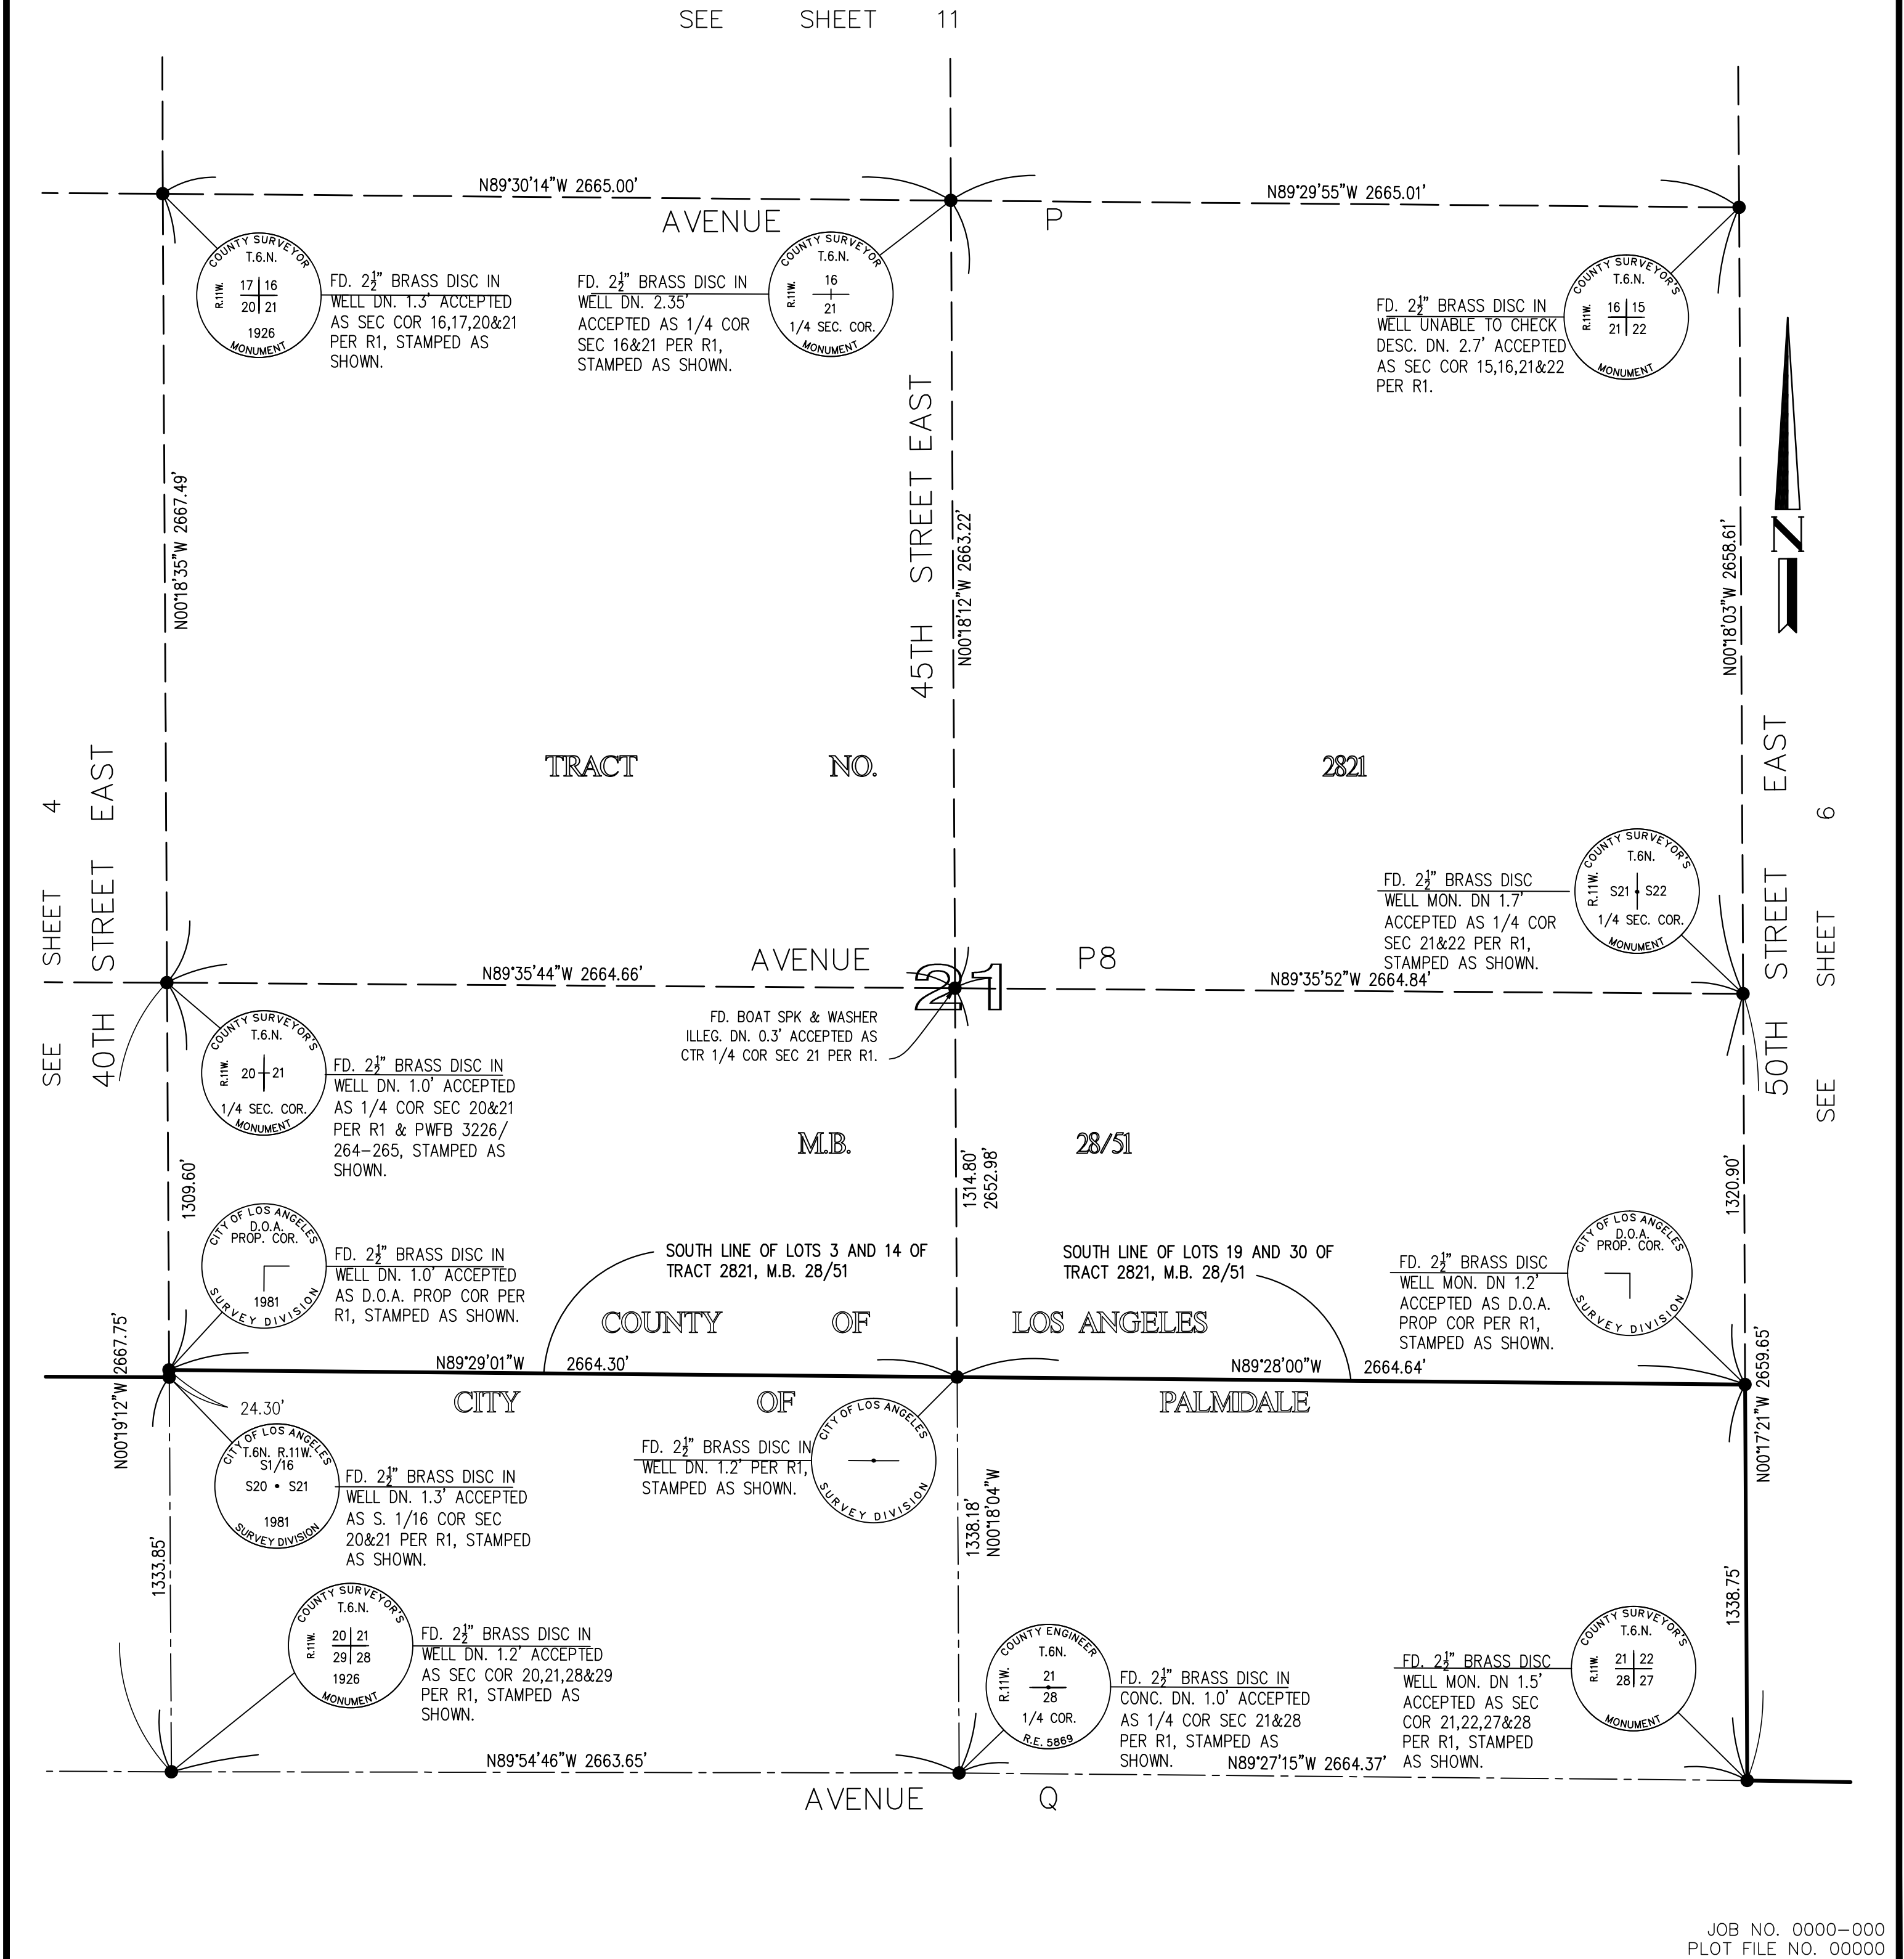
SEE SHEET 11

N89°30'14"W 2665.00'

N89°29'55"W 2665.01'

AVENUE P

COUNTY SURVEYOR T.6N. R.11W. 17 16 20 21 1926 MONUMENT

FD. $2\frac{1}{2}$" BRASS DISC IN WELL DN. 1.3' ACCEPTED AS SEC COR 16,17,20&21 PER R1, STAMPED AS SHOWN.

COUNTY SURVEYOR T.6N. R.11W. 16 21 1/4 SEC. COR. MONUMENT

FD. $2\frac{1}{2}$" BRASS DISC IN WELL DN. 2.35' ACCEPTED AS 1/4 COR SEC 16&21 PER R1, STAMPED AS SHOWN.

COUNTY SURVEYOR'S T.6N. R.11W. 16 15 21 22 MONUMENT

FD. $2\frac{1}{2}$" BRASS DISC IN WELL UNABLE TO CHECK DESC. DN. 2.7' ACCEPTED AS SEC COR 15,16,21&22 PER R1.

45TH STREET EAST

N00°18'35"W 2667.49'

N00°18'12"W 2663.22'

N00°18'03"W 2658.61'

N

TRACT NO. 2821

SEE SHEET 4

40TH STREET EAST

50TH STREET EAST

SEE SHEET 6

COUNTY SURVEYOR'S T.6N. R.11W. S21 S22 1/4 SEC. COR. MONUMENT

FD. $2\frac{1}{2}$" BRASS DISC WELL MON. DN 1.7' ACCEPTED AS 1/4 COR SEC 21&22 PER R1, STAMPED AS SHOWN.

AVENUE P8

21

N89°35'44"W 2664.66'

N89°35'52"W 2664.84'

FD. BOAT SPK & WASHER ILLEG. DN. 0.3' ACCEPTED AS CTR 1/4 COR SEC 21 PER R1.

COUNTY SURVEYOR'S T.6N. R.11W. 20 21 1/4 SEC. COR. MONUMENT

FD. $2\frac{1}{2}$" BRASS DISC IN WELL DN. 1.0' ACCEPTED AS 1/4 COR SEC 20&21 PER R1 & PWFB 3226/ 264-265, STAMPED AS SHOWN.

M.B. 28/51

1309.60'

1314.80'
2652.98'

1320.90'

CITY OF LOS ANGELES D.O.A. PROP. COR. 1981 SURVEY DIVISION

FD. $2\frac{1}{2}$" BRASS DISC IN WELL DN. 1.0' ACCEPTED AS D.O.A. PROP COR PER R1, STAMPED AS SHOWN.

SOUTH LINE OF LOTS 3 AND 14 OF TRACT 2821, M.B. 28/51

SOUTH LINE OF LOTS 19 AND 30 OF TRACT 2821, M.B. 28/51

CITY OF LOS ANGELES D.O.A. PROP. COR. SURVEY DIVISION

FD. $2\frac{1}{2}$" BRASS DISC WELL MON. DN 1.2' ACCEPTED AS D.O.A. PROP COR PER R1, STAMPED AS SHOWN.

COUNTY OF LOS ANGELES

N00°19'12"W 2667.75'

N89°29'01"W 2664.30'

N89°28'00"W 2664.64'

N00°17'21"W 2659.65'

CITY OF PALMDALE

24.30'

CITY OF LOS ANGELES T.6N. R.11W. S1/16 S20 • S21 1981 SURVEY DIVISION

FD. $2\frac{1}{2}$" BRASS DISC IN WELL DN. 1.3' ACCEPTED AS S. 1/16 COR SEC 20&21 PER R1, STAMPED AS SHOWN.

FD. $2\frac{1}{2}$" BRASS DISC IN WELL DN. 1.2' PER R1, STAMPED AS SHOWN.

CITY OF LOS ANGELES SURVEY DIVISION

1338.18'
N00°18'04"W

1333.85'

1338.75'

COUNTY SURVEYOR'S T.6N. R.11W. 20 21 29 28 1926 MONUMENT

FD. $2\frac{1}{2}$" BRASS DISC IN WELL DN. 1.2' ACCEPTED AS SEC COR 20,21,28&29 PER R1, STAMPED AS SHOWN.

COUNTY ENGINEER T.6N. R.11W. 21 28 1/4 COR. R.E. 5869

FD. $2\frac{1}{2}$" BRASS DISC IN CONC. DN. 1.0' ACCEPTED AS 1/4 COR SEC 21&28 PER R1, STAMPED AS SHOWN.

COUNTY SURVEYOR'S T.6N. R.11W. 21 22 28 27 MONUMENT

FD. $2\frac{1}{2}$" BRASS DISC WELL MON. DN 1.5' ACCEPTED AS SEC COR 21,22,27&28 PER R1, STAMPED AS SHOWN.

N89°54'46"W 2663.65'

N89°27'15"W 2664.37'

AVENUE Q

JOB NO. 0000-000
PLOT FILE NO. 00000